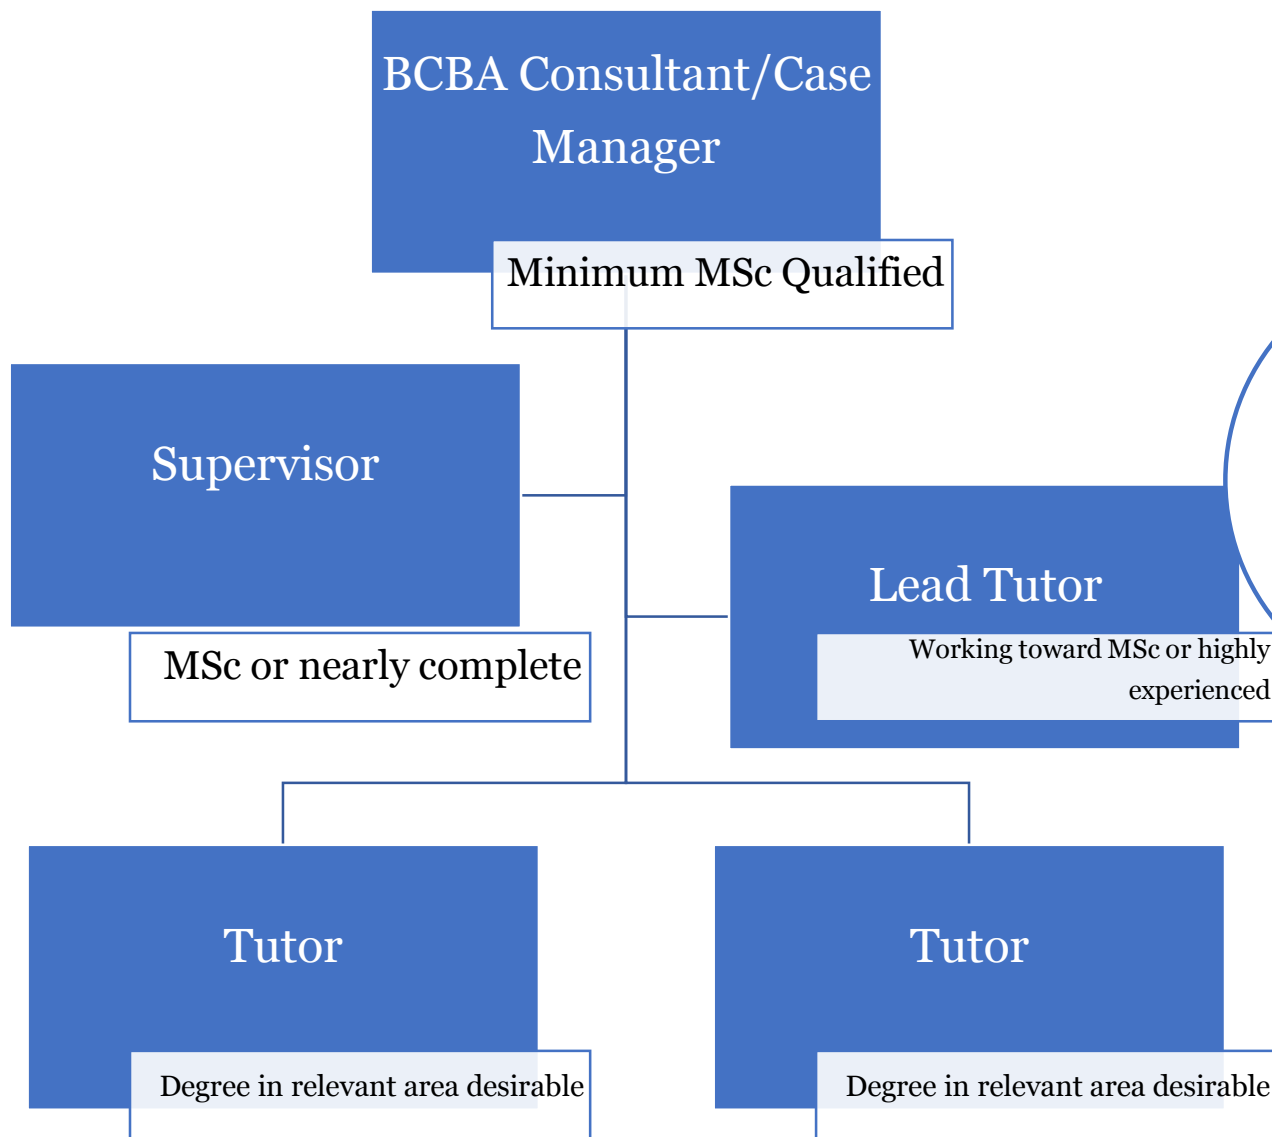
BCBA Consultant/Case Manager

Minimum MSc Qualified

Supervisor

MSc or nearly complete

Lead Tutor

Working toward MSc or highly experienced

Tutor

Degree in relevant area desirable

Tutor

Degree in relevant area desirable